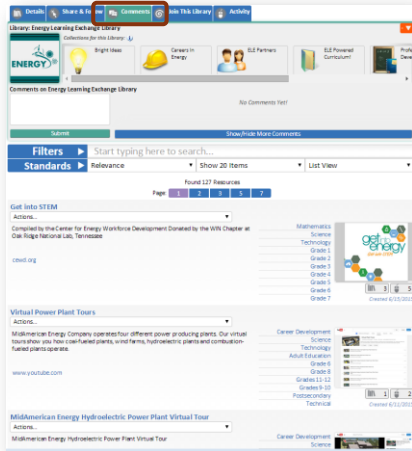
Details | Share & Follow | Comments | Join This Library | Activity

Library: Energy Learning Exchange Library
Collections for this Library:
ENERGY

Bright Ideas | Careers in Energy | ELE Partners | ELE Powered Curriculum! | Profe Deve

Comments on Energy Learning Exchange Library
No Comments Yet!
Submit
Show/Hide More Comments

Filters | Start typing here to search...
Standards | Relevance | Show 20 Items | List View

Found 127 Resources
Page 1 2 3 4 5 6 7

Get into STEM
Actions...
Compiled by the Center for Energy Workforce Development Donated by the WIN Chapter at Oak Ridge National Lab, Tennessee
cewd.org
Mathematics
Science
Technology
Grade 1
Grade 2
Grade 3
Grade 4
Grade 5
Grade 6
Grade 7
get into energy
3 0
Created 6/23/2015

Virtual Power Plant Tours
Actions...
MidAmerican Energy Company operates four different power producing plants. Our virtual tours show you how coal-fueled plants, wind farms, hydroelectric plants and combustion-fueled plants operate.
www.youtube.com
Career Development
Science
Technology
Adult Education
Grade 6
Grade 8
Grades 11-12
Grades 9-10
Postsecondary
Technical
3 0
Created 6/11/2015

MidAmerican Energy Hydroelectric Power Plant Virtual Tour
Actions...
MidAmerican Energy Hydroelectric Power Plant Virtual Tour
Career Development
Science